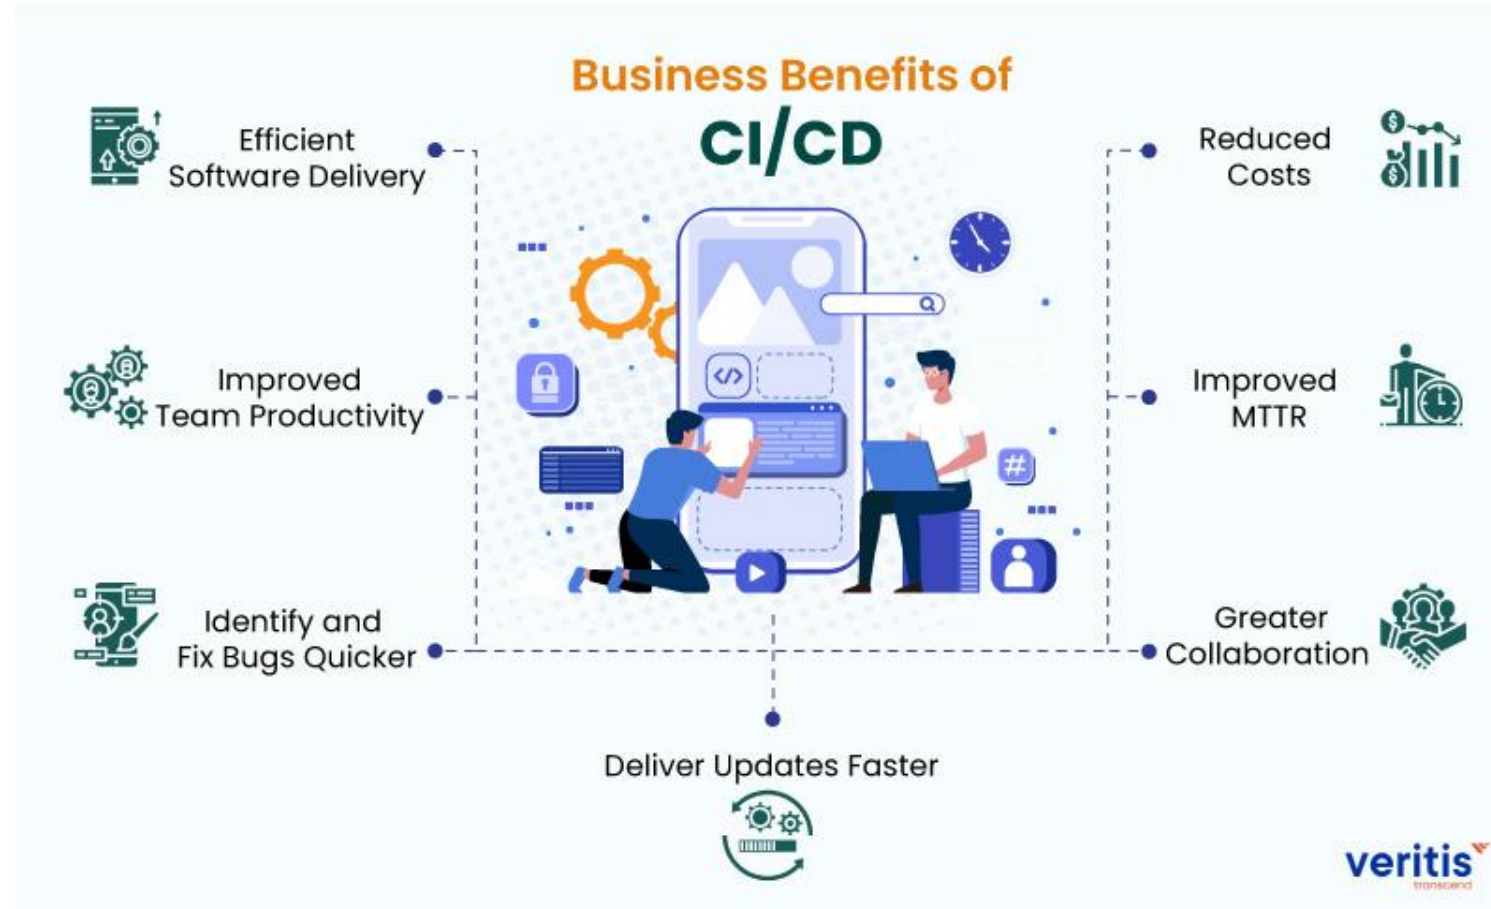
Business Benefits of
CI/CD

Efficient Software Delivery

Improved Team Productivity

Identify and Fix Bugs Quicker

Reduced Costs

Improved MTTR

Greater Collaboration

Deliver Updates Faster

veritis
transcend